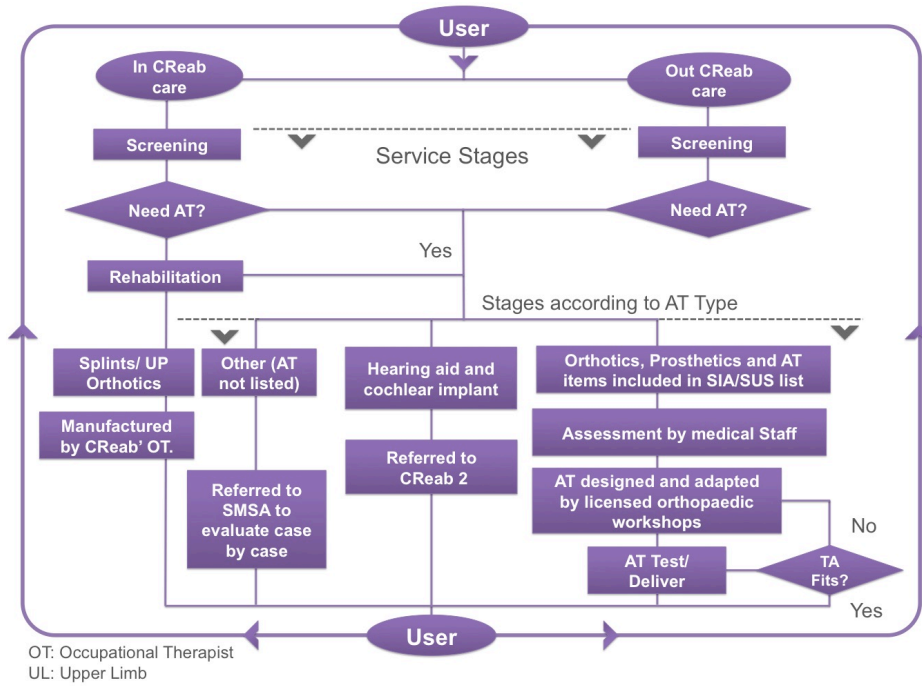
User

In CReab care

Out CReab care

Screening

Service Stages

Screening

Need AT?

Need AT?

Yes

Rehabilitation

Stages according to AT Type

Splints/ UP Orthotics

Other (AT not listed)

Hearing aid and cochlear implant

Orthotics, Prosthetics and AT items included in SIA/SUS list

Manufactured by CReab' OT.

Assessment by medical Staff

Referred to CReab 2

AT designed and adapted by licensed orthopaedic workshops

Referred to SMSA to evaluate case by case

No

AT Test/ Deliver

TA Fits?

Yes

User

OT: Occupational Therapist
UL: Upper Limb